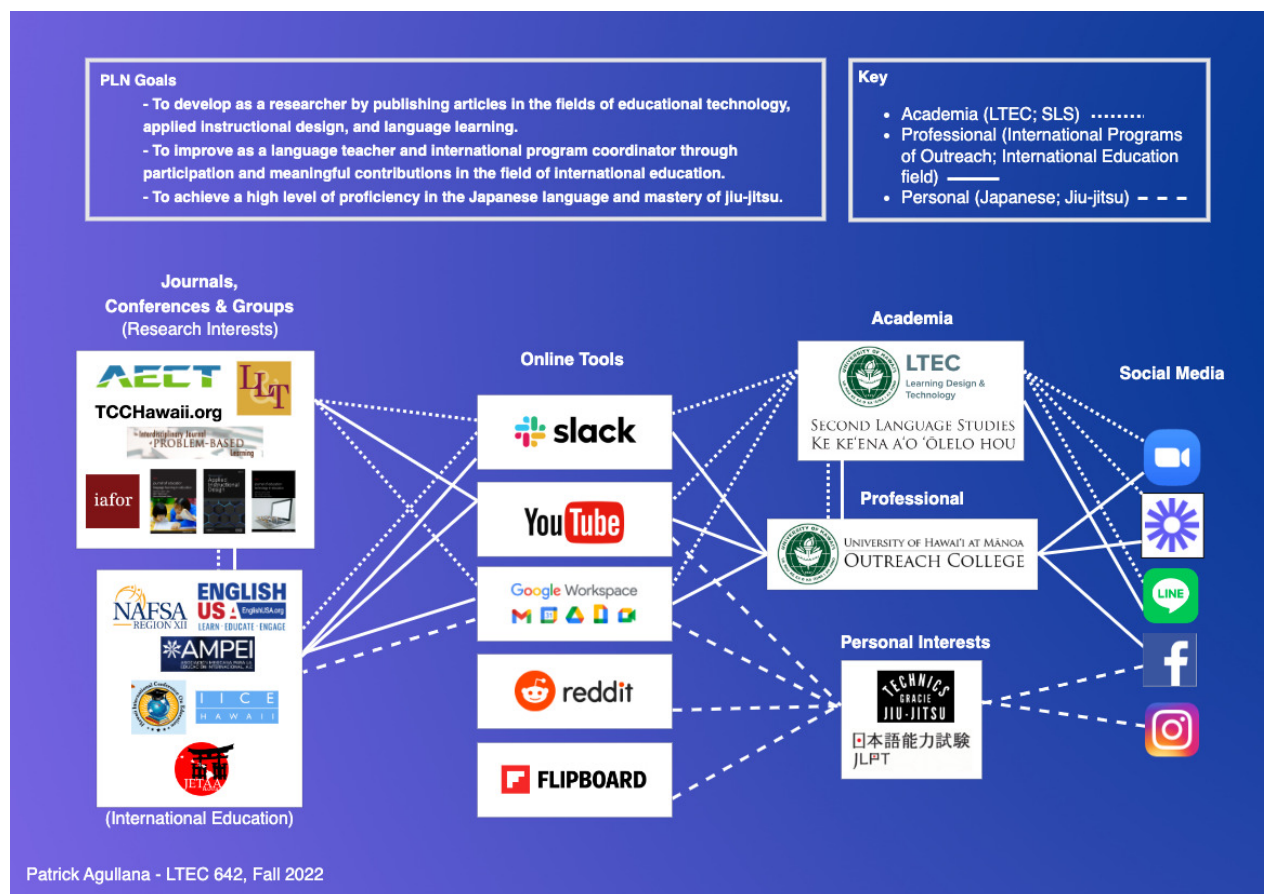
PLN Goals
- To develop as a researcher by publishing articles in the fields of educational technology, applied instructional design, and language learning.
- To improve as a language teacher and international program coordinator through participation and meaningful contributions in the field of international education.
- To achieve a high level of proficiency in the Japanese language and mastery of jiu-jitsu.

Key
• Academia (LTEC; SLS)
• Professional (International Programs of Outreach; International Education field)
• Personal (Japanese; Jiu-jitsu)

Journals, Conferences & Groups
(Research Interests)

AECT
LLT
TCCHawaii.org
Interdisciplinary Journal of PROBLEM-BASED Learning
iafor
Applied Instructional Design

NAFSA REGION XII
ENGLISH USA EnglishUSA.org LEARN · EDUCATE · ENGAGE
AMPEI
IICE HAWAII
JETAA

(International Education)

Online Tools
slack
YouTube
Google Workspace
reddit
FLIPBOARD

Academia
LTEC Learning Design & Technology
SECOND LANGUAGE STUDIES
KE KE'ENA A'O 'ŌLELO HOU

Professional
UNIVERSITY OF HAWAI'I AT MĀNOA
OUTREACH COLLEGE

Personal Interests
TECHNICS GRACIE JIU-JITSU
日本語能力試験 JLPT

Social Media
LINE

Patrick Agullana - LTEC 642, Fall 2022